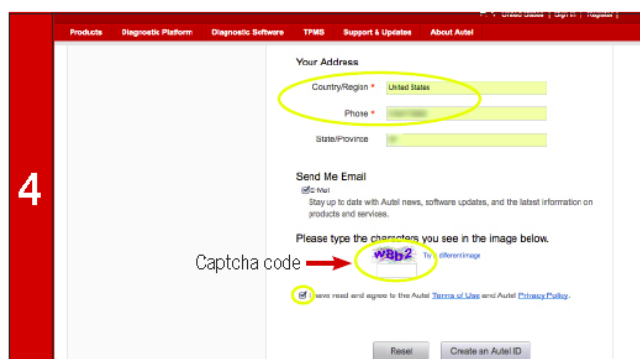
4

United States | Sign in | Register

Products Diagnostic Platform Diagnostic Software TPMS Support & Updates About Autel

Your Address

Country/Region * United States

Phone * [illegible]

State/Province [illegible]

Send Me Email

E-Mail

Stay up to date with Autel news, software updates, and the latest information on products and services.

Please type the characters you see in the image below.

w8b2 Try different image

Captcha code

I have read and agree to the Autel Terms of Use and Autel Privacy Policy.

Reset Create an Autel ID